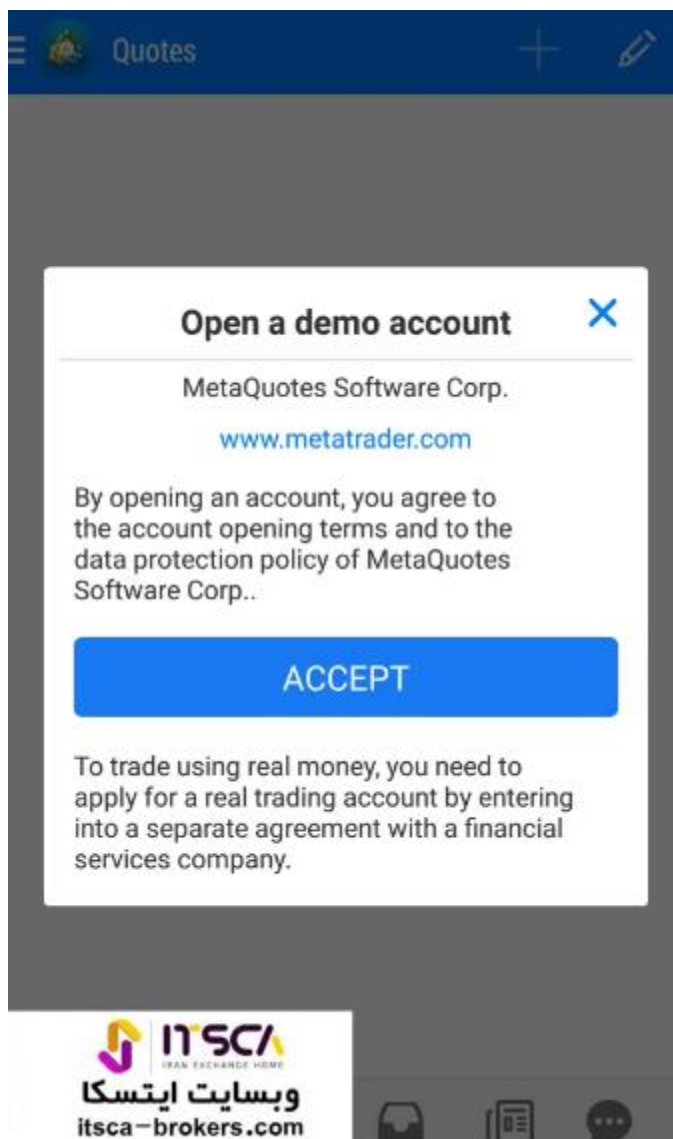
Quotes

Open a demo account

MetaQuotes Software Corp.

www.metatrader.com

By opening an account, you agree to the account opening terms and to the data protection policy of MetaQuotes Software Corp..

ACCEPT

To trade using real money, you need to apply for a real trading account by entering into a separate agreement with a financial services company.

ITSCA
IRAN EXCHANGE HOME
وبسایت ایتسکا
itsca-brokers.com